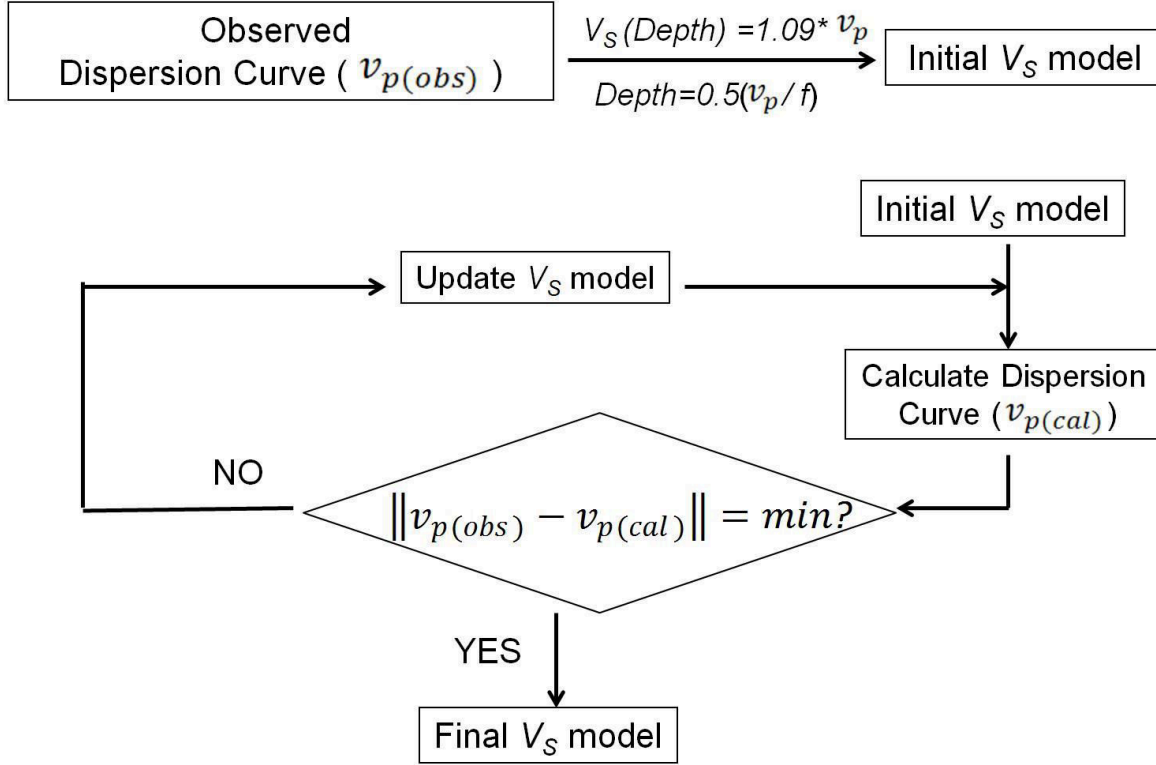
Observed Dispersion Curve ( $v_{p(obs)}$ )

$V_S$ (Depth) =1.09* $v_p$

Depth=0.5($v_p$/ f)

Initial $V_S$ model

Initial $V_S$ model

Update $V_S$ model

Calculate Dispersion Curve ($v_{p(cal)}$)

NO

$\|v_{p(obs)} - v_{p(cal)}\| = min?$

YES

Final $V_S$ model